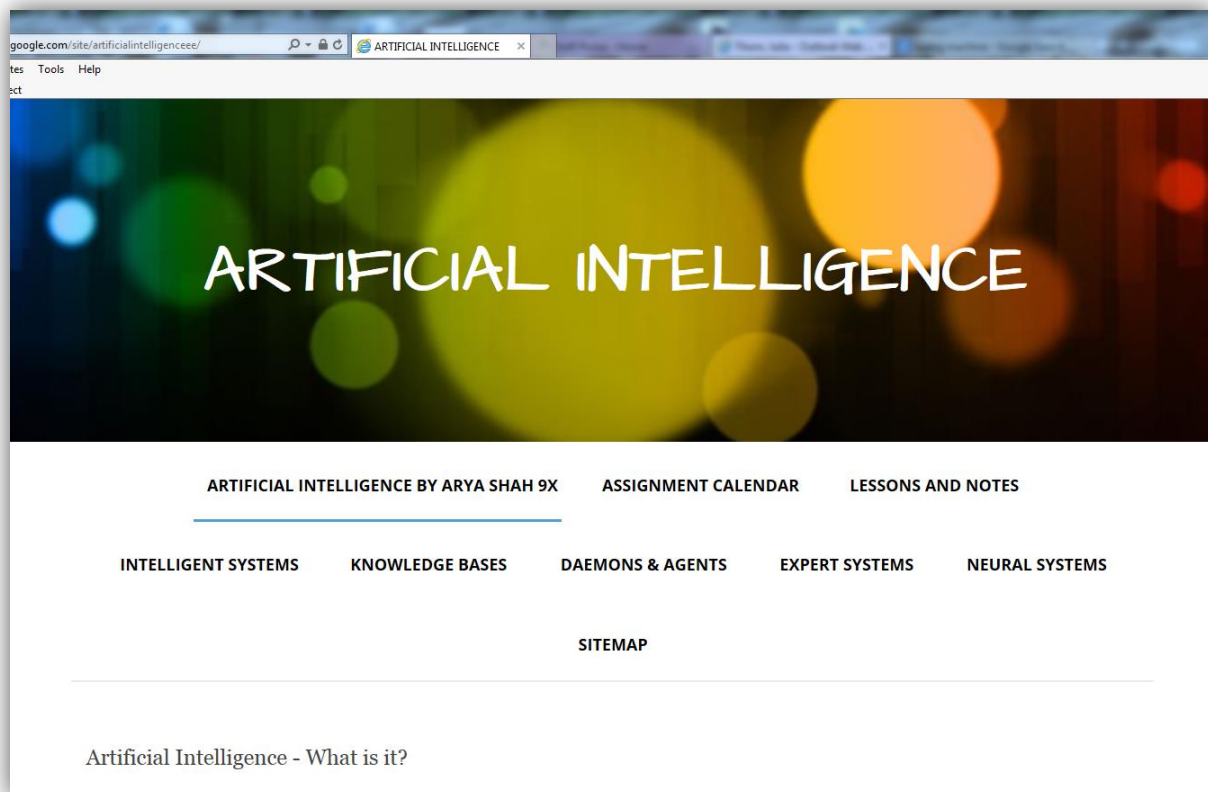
google.com/site/artificialintelligenceee/

ARTIFICIAL INTELLIGENCE ×

tes Tools Help

ect

ARTIFICIAL INTELLIGENCE

ARTIFICIAL INTELLIGENCE BY ARYA SHAH 9X ASSIGNMENT CALENDAR LESSONS AND NOTES

INTELLIGENT SYSTEMS KNOWLEDGE BASES DAEMONS & AGENTS EXPERT SYSTEMS NEURAL SYSTEMS

SITEMAP

Artificial Intelligence - What is it?